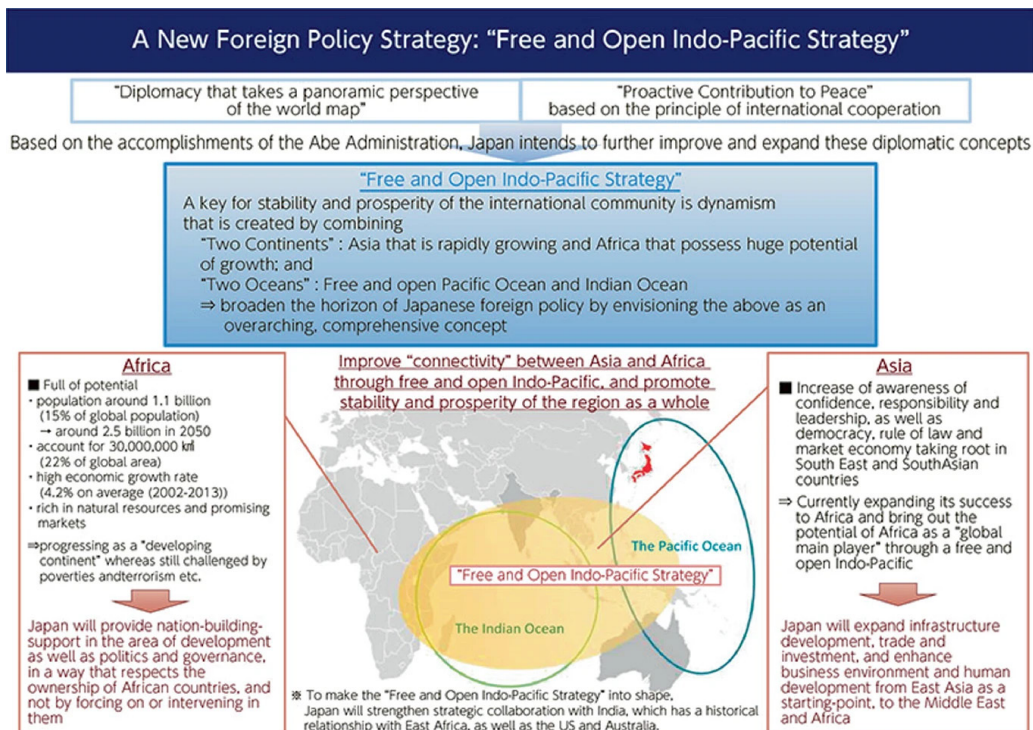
A New Foreign Policy Strategy: "Free and Open Indo-Pacific Strategy"

"Diplomacy that takes a panoramic perspective of the world map"

"Proactive Contribution to Peace" based on the principle of international cooperation

Based on the accomplishments of the Abe Administration, Japan intends to further improve and expand these diplomatic concepts

"Free and Open Indo-Pacific Strategy"

A key for stability and prosperity of the international community is dynamism that is created by combining
"Two Continents" : Asia that is rapidly growing and Africa that possess huge potential of growth; and
"Two Oceans" : Free and open Pacific Ocean and Indian Ocean
⇒ broaden the horizon of Japanese foreign policy by envisioning the above as an overarching, comprehensive concept

Africa

■ Full of potential
· population around 1.1 billion (15% of global population) → around 2.5 billion in 2050
· account for 30,000,000 ㎢ (22% of global area)
· high economic growth rate (4.2% on average (2002-2013))
· rich in natural resources and promising markets
⇒progressing as a "developing continent" whereas still challenged by poverties andterrorism etc.

Japan will provide nation-building-support in the area of development as well as politics and governance, in a way that respects the ownership of African countries, and not by forcing on or intervening in them

Improve "connectivity" between Asia and Africa through free and open Indo-Pacific, and promote stability and prosperity of the region as a whole

The Pacific Ocean

"Free and Open Indo-Pacific Strategy"

The Indian Ocean

※ To make the "Free and Open Indo-Pacific Strategy" into shape, Japan will strengthen strategic collaboration with India, which has a historical relationship with East Africa, as well as the US and Australia.

Asia

■ Increase of awareness of confidence, responsibility and leadership, as well as democracy, rule of law and market economy taking root in South East and SouthAsian countries
⇒ Currently expanding its success to Africa and bring out the potential of Africa as a "global main player" through a free and open Indo-Pacific

Japan will expand infrastructure development, trade and investment, and enhance business environment and human development from East Asia as a starting-point, to the Middle East and Africa